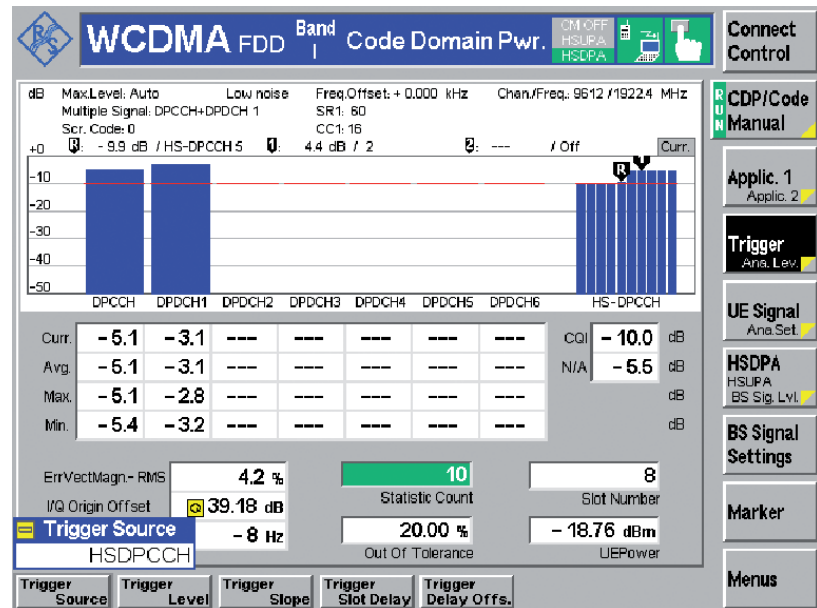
WCDMA FDD Band I Code Domain Pwr. CM OFF HSUPA HSDPA

Connect Control

dB Max.Level: Auto Low noise Freq.Offset: + 0.000 kHz Chan./Freq.: 9612 / 1922.4 MHz
Multiple Signal: DPCCH+DPDCH 1 SR1: 60
Scr. Code: 0 CC1: 16
+0 R: - 9.9 dB / HS-DPCCH 5 1: 4.4 dB / 2 2: --- / Off Curr.

-10
-20
-30
-40
-50

DPCCH DPDCH1 DPDCH2 DPDCH3 DPDCH4 DPDCH5 DPDCH6 HS-DPCCH

| | | | | | | | | | | |
|---|---|---|---|---|---|---|---|---|---|---|
| Curr. | - 5.1 | - 3.1 | --- | --- | --- | --- | --- | CQI | - 10.0 | dB |
| Avg. | - 5.1 | - 3.1 | --- | --- | --- | --- | --- | N/A | - 5.5 | dB |
| Max. | - 5.1 | - 2.8 | --- | --- | --- | --- | --- | | | dB |
| Min. | - 5.4 | - 3.2 | --- | --- | --- | --- | --- | | | dB |

ErrVectMagn.- RMS 4.2 %
I/Q Origin Offset 39.18 dB
Trigger Source
HSDPCCH
- 8 Hz

10
Statistic Count
8
Slot Number
20.00 %
Out Of Tolerance
- 18.76 dBm
UEPower

RUN CDP/Code Manual
Applic. 1 Applic. 2
Trigger Ana. Lev.
UE Signal Ana.Set.
HSDPA HSUPA BS Sig. Lvl.
BS Signal Settings
Marker
Menus

Trigger Source
Trigger Level
Trigger Slope
Trigger Slot Delay
Trigger Delay Offs.